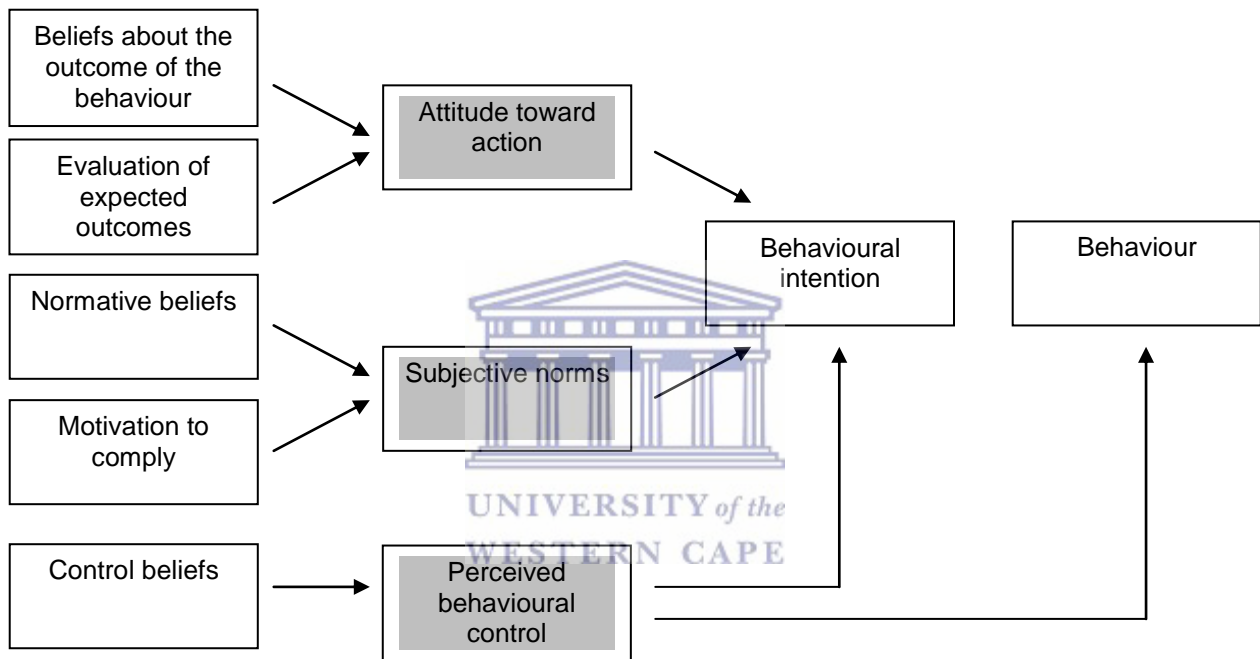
Beliefs about the outcome of the behaviour

Evaluation of expected outcomes

Attitude toward action

Behavioural intention

Behaviour

Normative beliefs

Motivation to comply

Subjective norms

UNIVERSITY of the
WESTERN CAPE

Control beliefs

Perceived behavioural control